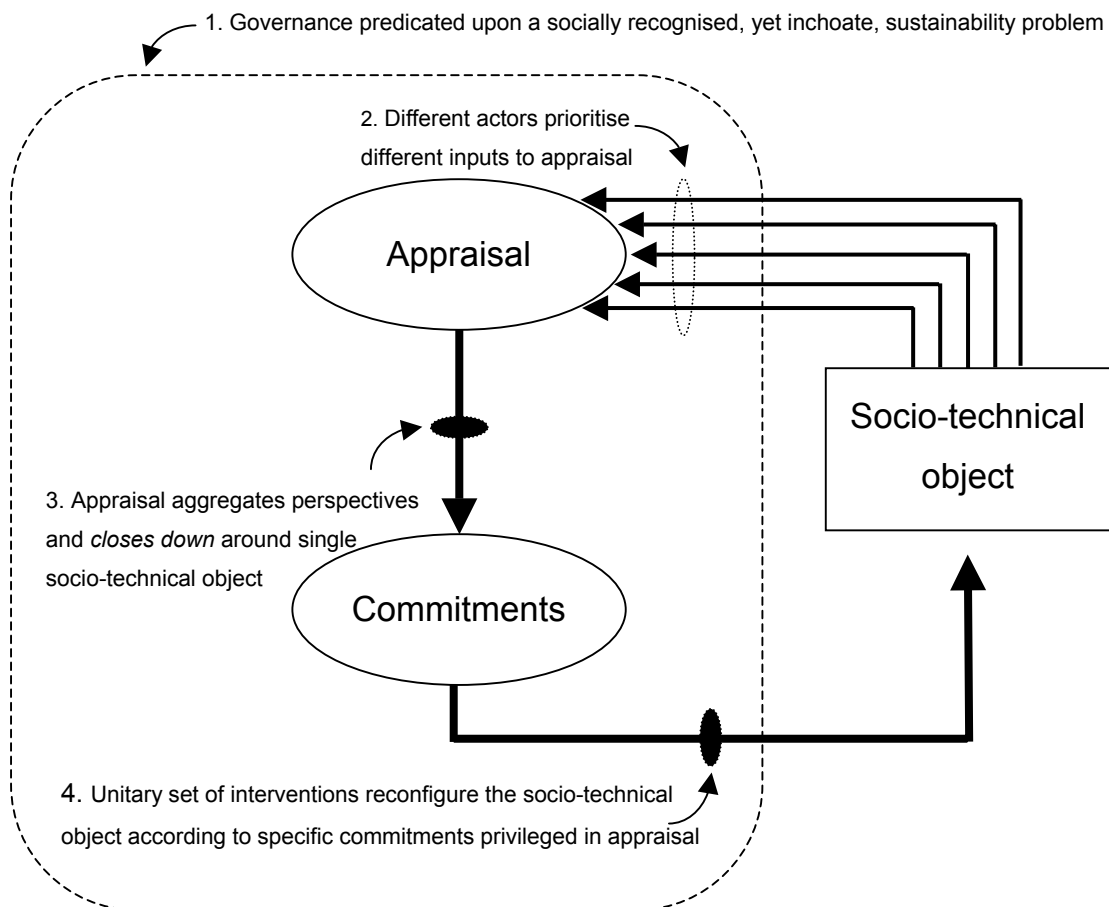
1. Governance predicated upon a socially recognised, yet inchoate, sustainability problem

2. Different actors prioritise different inputs to appraisal

Appraisal

Socio-technical object

3. Appraisal aggregates perspectives and *closes down* around single socio-technical object

Commitments

4. Unitary set of interventions reconfigure the socio-technical object according to specific commitments privileged in appraisal